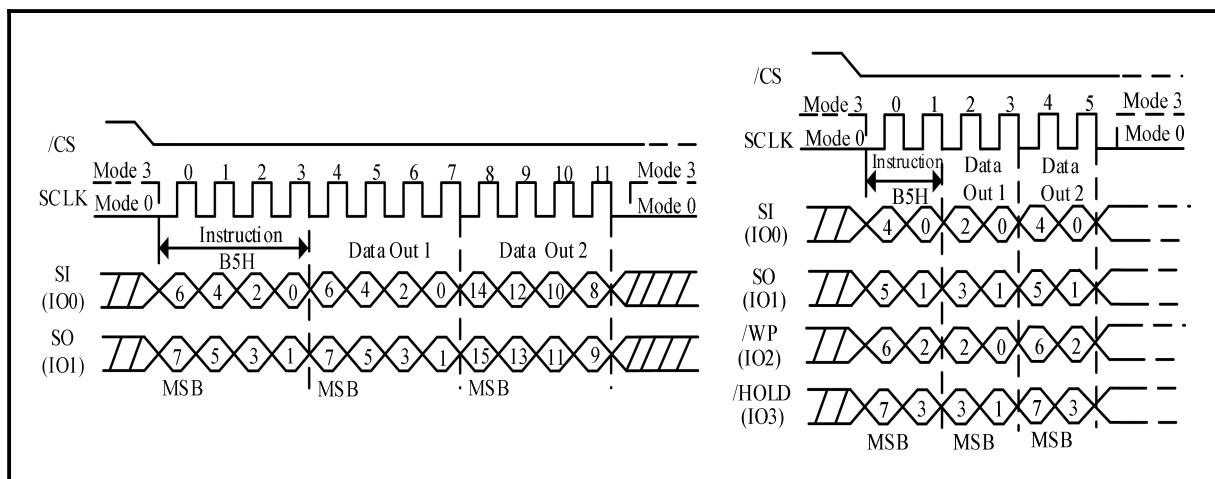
/CS

Mode 3 0 1 2 3 4 5 6 7 8 9 10 11 Mode 3

SCLK Mode 0 Mode 0

Instruction B5H

Data Out 1

Data Out 2

SI (IO0) 6 4 2 0 6 4 2 0 14 12 10 8

SO (IO1) 7 5 3 1 7 5 3 1 15 13 11 9

MSB MSB MSB

/CS

Mode 3 0 1 2 3 4 5 Mode 3

SCLK Mode 0 Mode 0

Instruction B5H

Data Out 1

Data Out 2

SI (IO0) 4 0 2 0 4 0

SO (IO1) 5 1 3 1 5 1

/WP (IO2) 6 2 2 0 6 2

/HOLD (IO3) 7 3 3 1 7 3

MSB MSB MSB